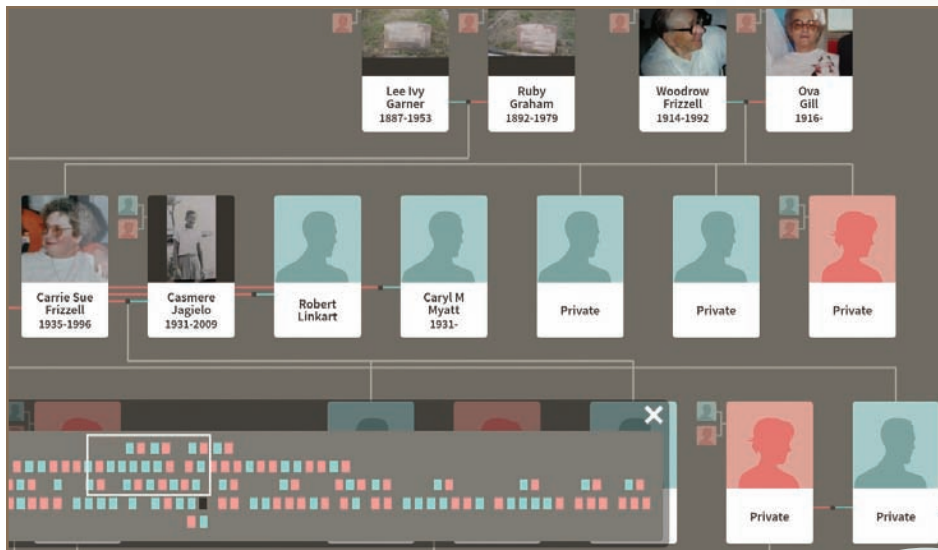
Lee Ivy Garner
1887-1953

Ruby Graham
1892-1979

Woodrow Frizzell
1914-1992

Ova Gill
1916-

Carrie Sue Frizzell
1935-1996

Casmere Jagielo
1931-2009

Robert Linkart

Caryl M Myatt
1931-

Private

Private

Private

✕

Private

Private